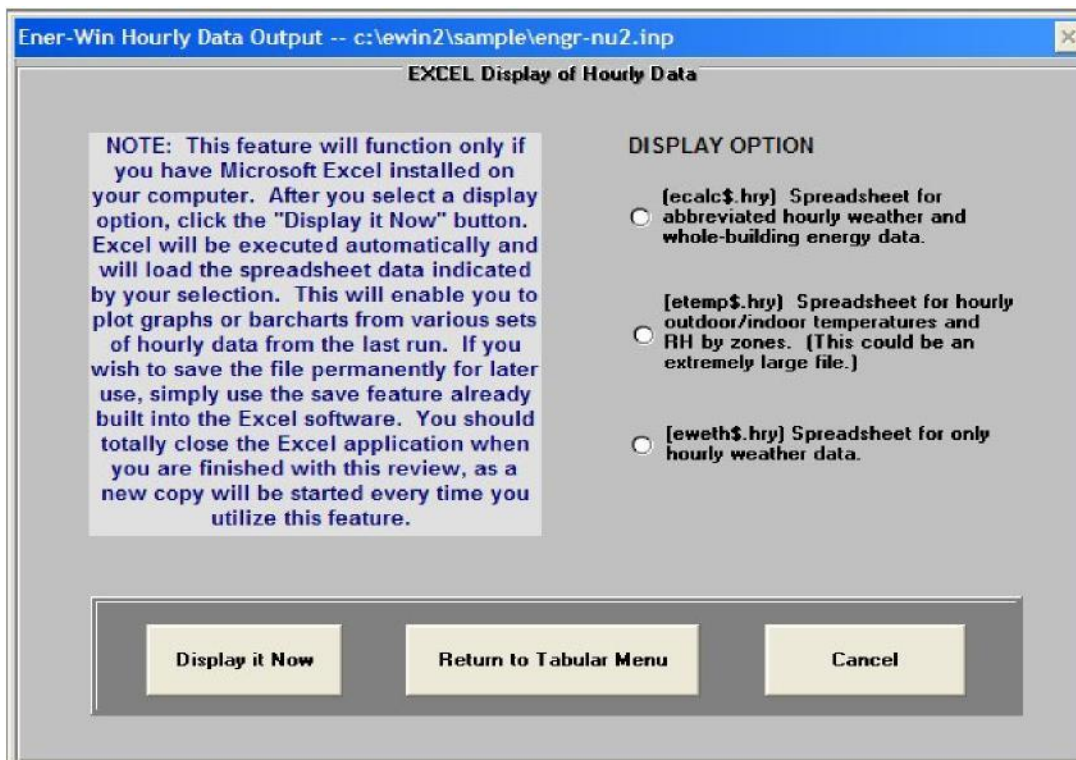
Ener-Win Hourly Data Output -- c:\ewin2\sample\engr-nu2.inp

EXCEL Display of Hourly Data

NOTE: This feature will function only if you have Microsoft Excel installed on your computer. After you select a display option, click the "Display it Now" button. Excel will be executed automatically and will load the spreadsheet data indicated by your selection. This will enable you to plot graphs or barcharts from various sets of hourly data from the last run. If you wish to save the file permanently for later use, simply use the save feature already built into the Excel software. You should totally close the Excel application when you are finished with this review, as a new copy will be started every time you utilize this feature.

DISPLAY OPTION

[ecalc$.hry) Spreadsheet for abbreviated hourly weather and whole-building energy data.

[etemp$.hry) Spreadsheet for hourly outdoor/indoor temperatures and RH by zones. (This could be an extremely large file.)

[eweth$.hry) Spreadsheet for only hourly weather data.

Display it Now

Return to Tabular Menu

Cancel